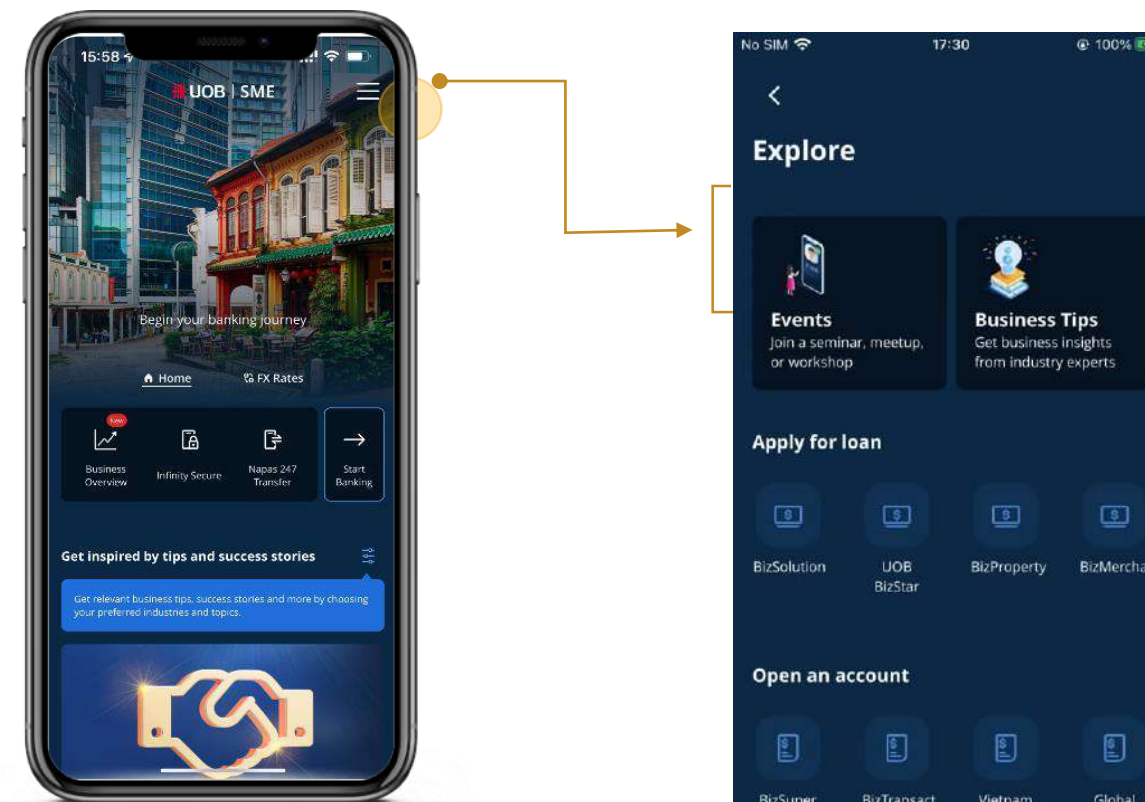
15:58

UOB | SME

Begin your banking journey

Home
FX Rates

New
Business Overview
Infinity Secure
Napas 247 Transfer
Start Banking

Get inspired by tips and success stories

Get relevant business tips, success stories and more by choosing your preferred industries and topics.

No SIM
17:30
100%

Explore

Events
Join a seminar, meetup, or workshop

Business Tips
Get business insights from industry experts

Apply for loan

BizSolution
UOB BizStar
BizProperty
BizMercha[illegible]

Open an account

BizSuper
BizTransact
Vietnam
Global